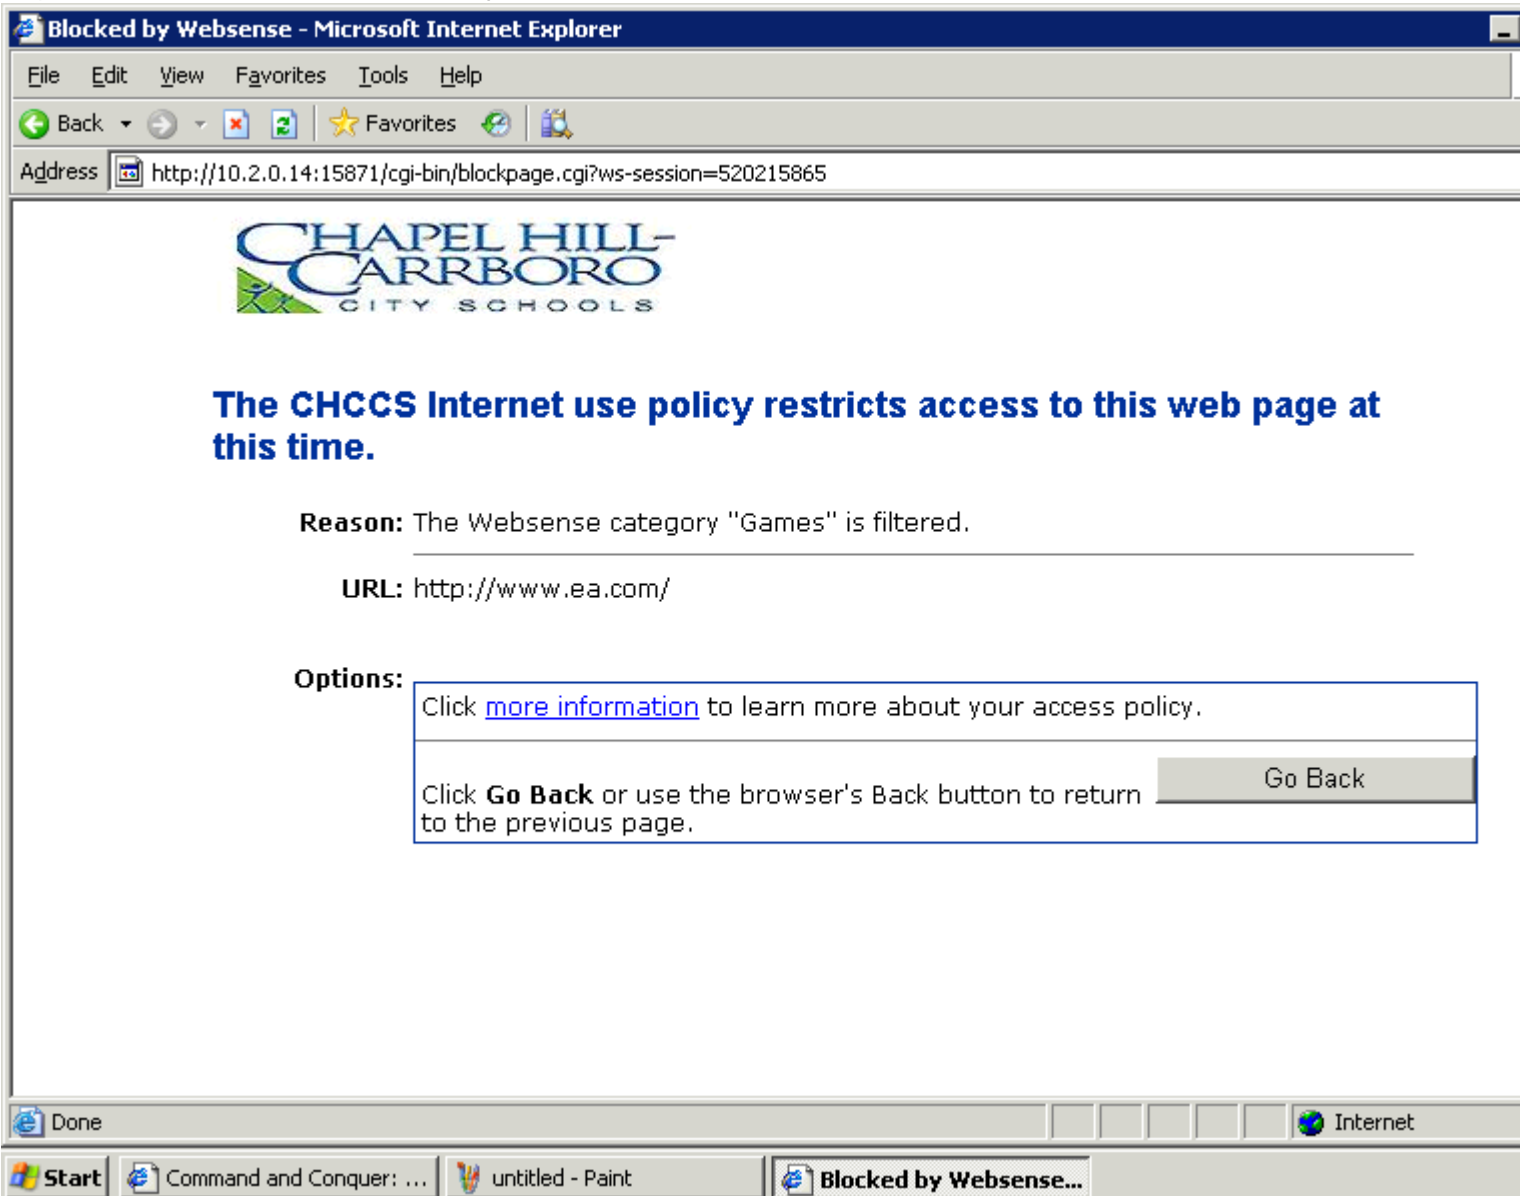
Blocked by Websense - Microsoft Internet Explorer

File Edit View Favorites Tools Help

Back Favorites

Address http://10.2.0.14:15871/cgi-bin/blockpage.cgi?ws-session=520215865

CHAPEL HILL-CARRBORO CITY SCHOOLS

The CHCCS Internet use policy restricts access to this web page at this time.

Reason: The Websense category "Games" is filtered.

URL: http://www.ea.com/

Options:

Click more information to learn more about your access policy.

Click Go Back or use the browser's Back button to return to the previous page.

Go Back

Done

Internet

Start Command and Conquer: ... untitled - Paint Blocked by Websense...